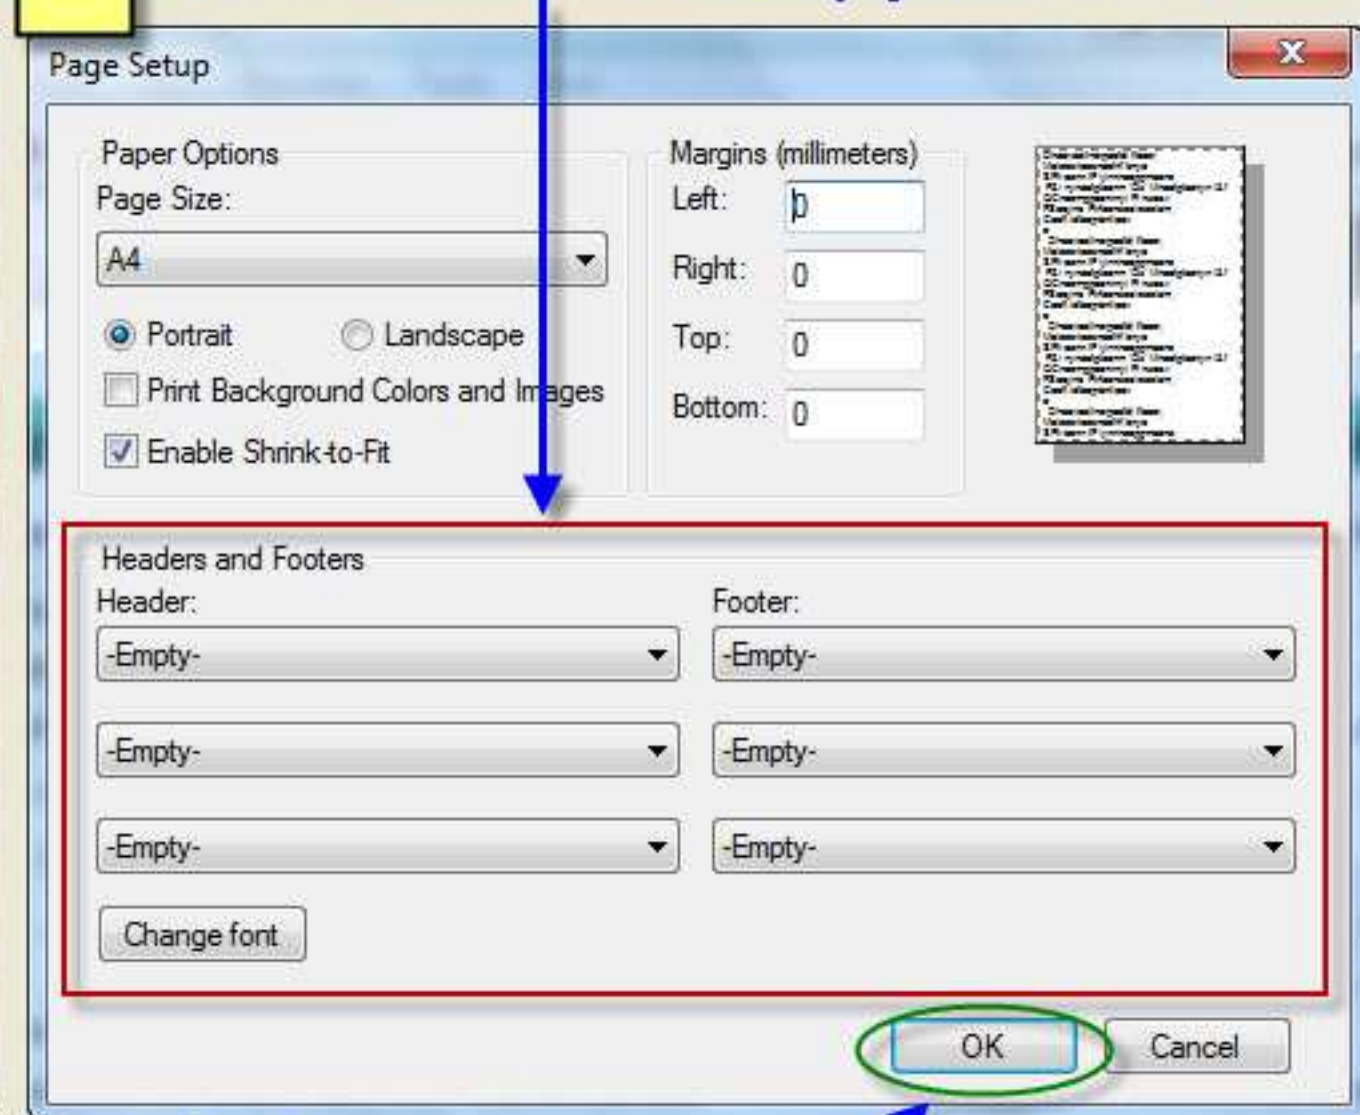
Page Setup

Paper Options
Page Size:
A4
Portrait
Landscape
Print Background Colors and Images
Enable Shrink-to-Fit

Margins (millimeters)
Left: 0
Right: 0
Top: 0
Bottom: 0

Headers and Footers
Header:
-Empty-
-Empty-
-Empty-
Footer:
-Empty-
-Empty-
-Empty-
Change font

OK
Cancel